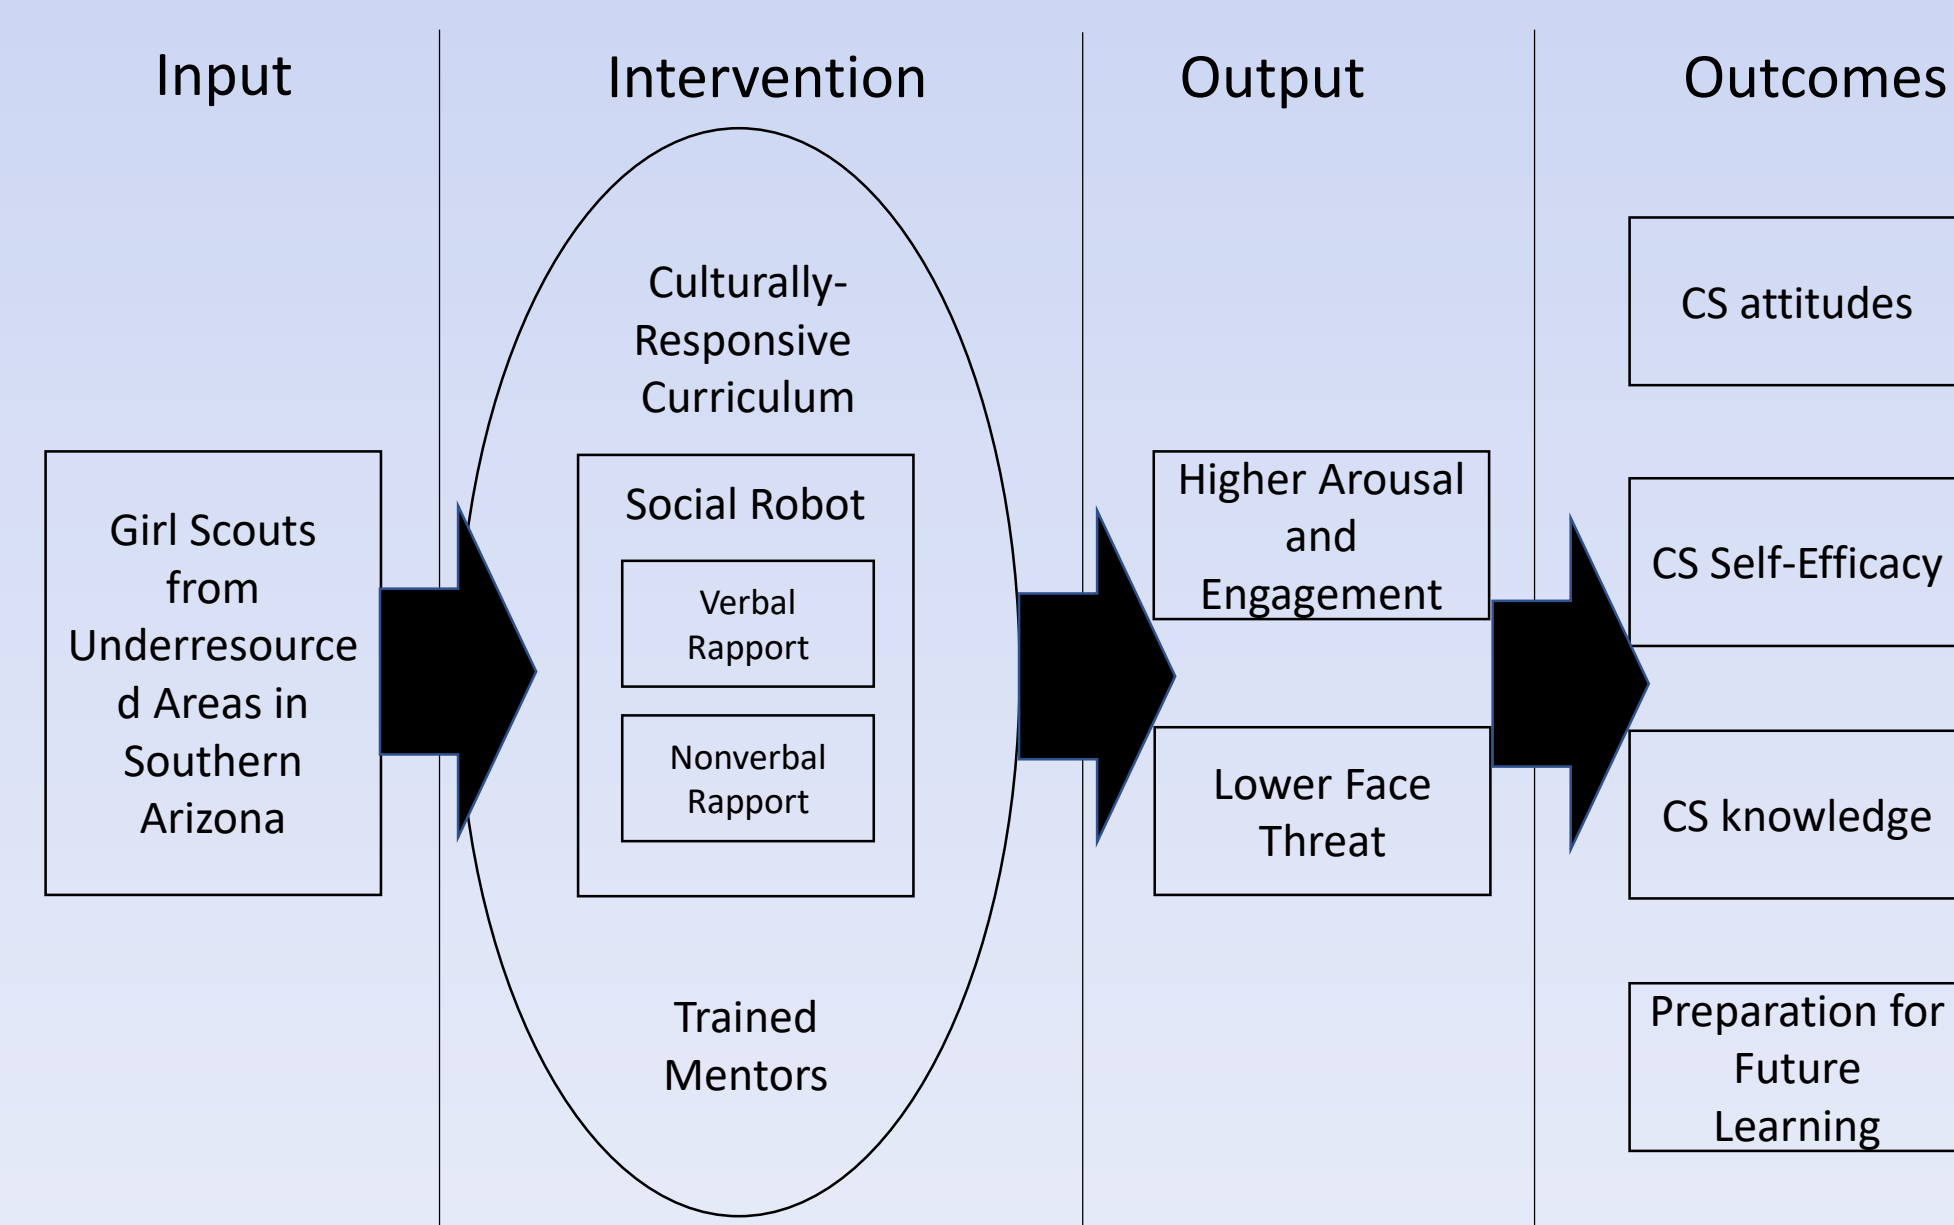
Input

Girl Scouts from Underresourced Areas in Southern Arizona

Intervention

Culturally-Responsive Curriculum

Social Robot

Verbal Rapport

Nonverbal Rapport

Trained Mentors

Output

Higher Arousal and Engagement

Lower Face Threat

Outcomes

CS attitudes

CS Self-Efficacy

CS knowledge

Preparation for Future Learning